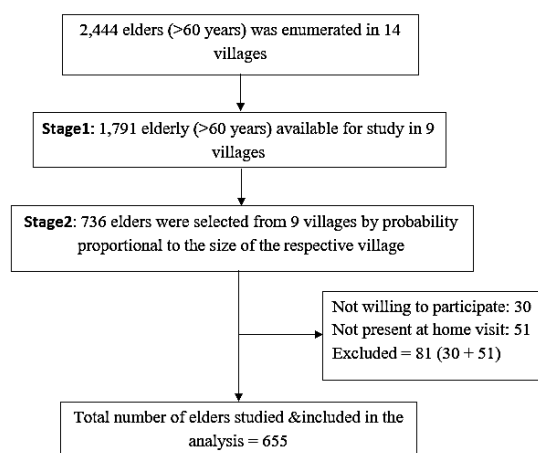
2,444 elders (>60 years) was enumerated in 14 villages

**Stage1**: 1,791 elderly (>60 years) available for study in 9 villages

**Stage2**: 736 elders were selected from 9 villages by probability proportional to the size of the respective village

Not willing to participate: 30
Not present at home visit: 51
Excluded = 81 (30 + 51)

Total number of elders studied &included in the analysis = 655